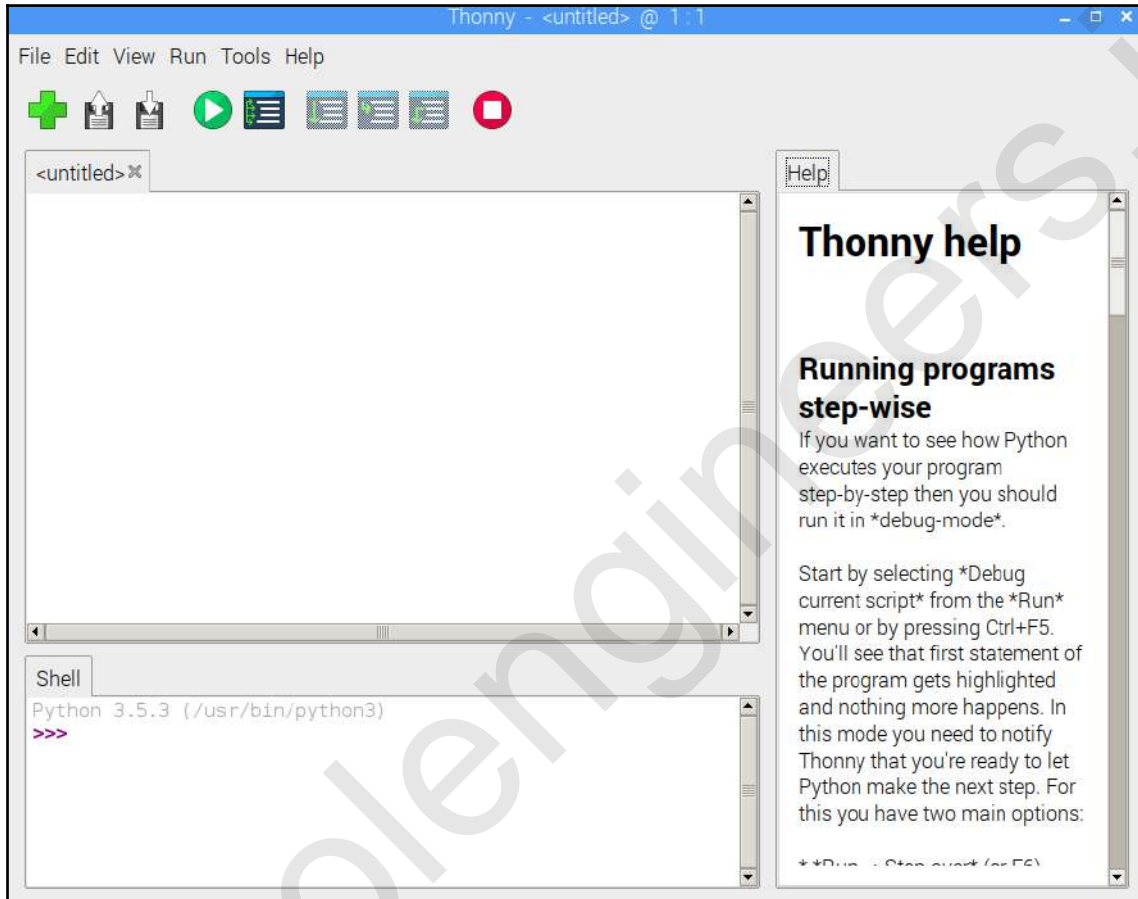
Thonny - <untitled> @ 1 : 1

File Edit View Run Tools Help

<untitled>

Help

Thonny help

Running programs step-wise

If you want to see how Python executes your program step-by-step then you should run it in *debug-mode*.

Start by selecting *Debug current script* from the *Run* menu or by pressing Ctrl+F5. You'll see that first statement of the program gets highlighted and nothing more happens. In this mode you need to notify Thonny that you're ready to let Python make the next step. For this you have two main options:

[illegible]

Shell

Python 3.5.3 (/usr/bin/python3)
>>>

olengineers.